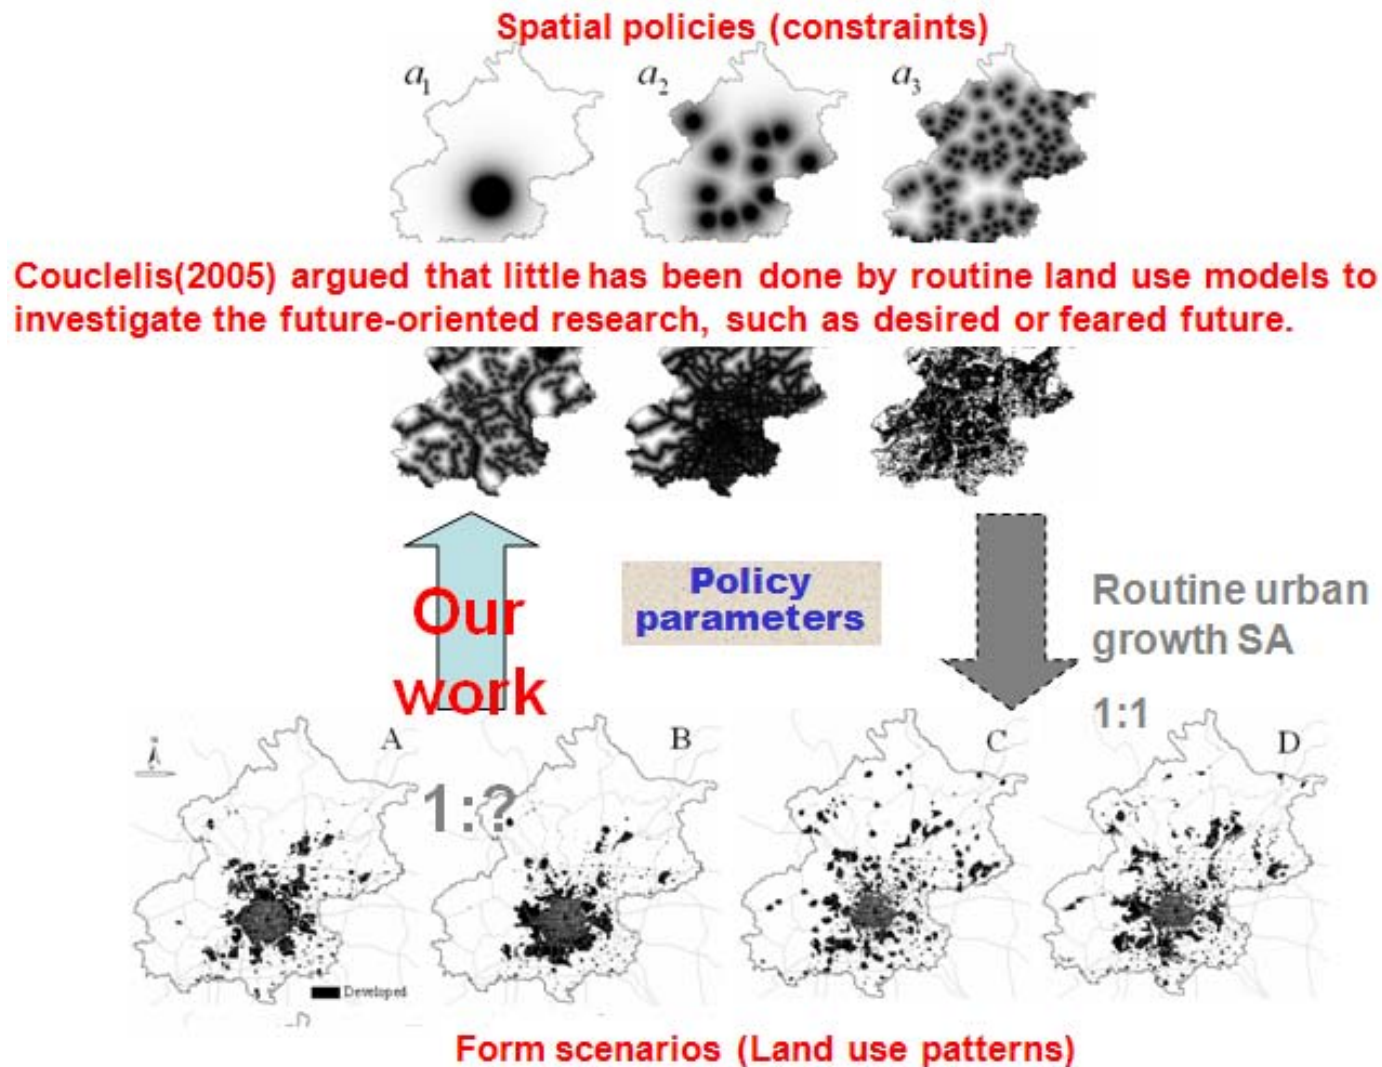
Spatial policies (constraints)

$a_1$ $a_2$ $a_3$

Couclelis(2005) argued that little has been done by routine land use models to investigate the future-oriented research, such as desired or feared future.

Our work

Policy parameters

Routine urban growth SA

1:1

A B C D

1:?

Developed

Form scenarios (Land use patterns)